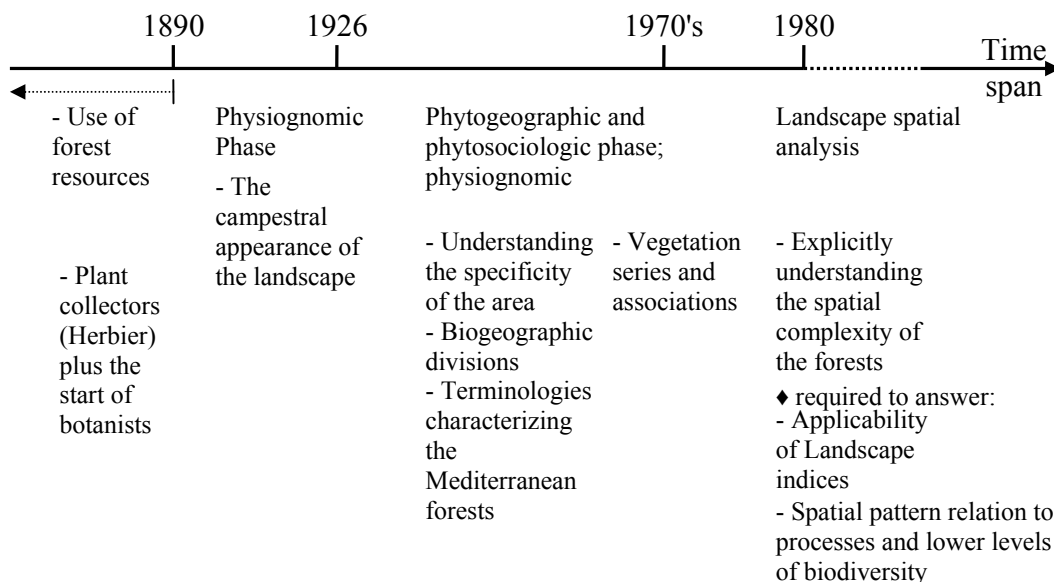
1890 1926 1970's 1980 Time span

- Use of forest resources

- Plant collectors (Herbier) plus the start of botanists

Physiognomic Phase

- The campestral appearance of the landscape

Phytogeographic and phytosociologic phase; physiognomic

- Understanding the specificity of the area
- Biogeographic divisions
- Terminologies characterizing the Mediterranean forests

- Vegetation series and associations

Landscape spatial analysis

- Explicitly understanding the spatial complexity of the forests

♦ required to answer:
- Applicability of Landscape indices
- Spatial pattern relation to processes and lower levels of biodiversity